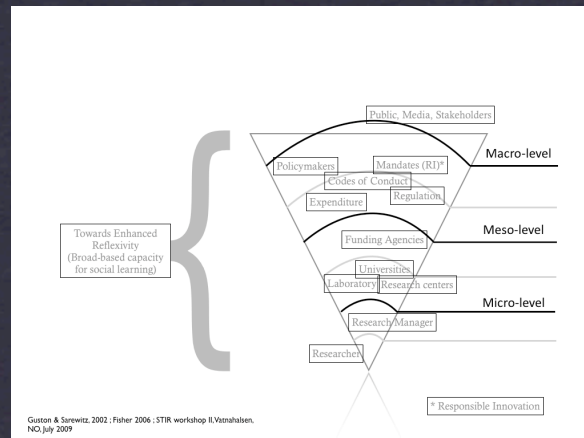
Public, Media, Stakeholders

Policymakers

Mandates (RI)*

Macro-level

Codes of Conduct

Expenditure

Regulation

Towards Enhanced Reflexivity (Broad-based capacity for social learning)

Funding Agencies

Meso-level

Universities

Laboratory

Research centers

Micro-level

Research Manager

Researcher

Guston & Sarewitz, 2002 ; Fisher 2006 ; STIR workshop II, Vatnahalsen, NO, July 2009

* Responsible Innovation